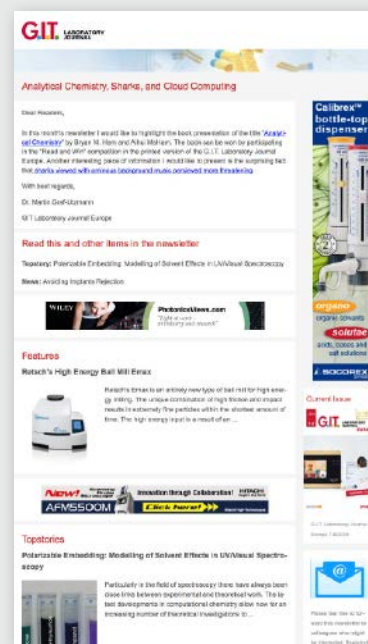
G.I.T. LABORATORY JOURNAL

Analytical Chemistry, Sharks, and Cloud Computing

Dear Readers,

In this month's newsletter I would like to highlight the book presentation of the title "Analytical Chemistry" by Bryan M. Ham and Aihui Maham. The book can be won by participating in the "Read and Win" competition in the printed version of the G.I.T. Laboratory Journal Europe. Another interesting piece of information I would like to present is the surprising fact that sharks viewed with ominous background music perceived more threatening.

With best regards,

Dr. Martin Graf-Utzmann

G.I.T. Laboratory Journal Europe

Read this and other items in the newsletter

Topstory: Polarizable Embedding: Modelling of Solvent Effect in UV/Visual Spectroscopy

News: Avoiding Implants Rejection

WILEY PhotonicsViews.com

Features

Retsch's High Energy Ball Mill Emax

Retsch's Emax is an entirely new type of ball mill for high energy milling. The unique combination of high friction and impact results in extremely fine particles within the shortest amount of time. The high energy input is a result of an ...

New! AFM5500M Innovation through Collaboration! HITACHI Click here!

Topstories

Polarizable Embedding: Modelling of Solvent Effects in UV/Visual Spectroscopy

Particularly in the field of spectroscopy there have always been close links between experimental and theoretical work. The latest developments in computational chemistry allow now for an increasing number of theoretical investigations to ...

Calibrex™ bottle-top dispenser

organo organic solvents

solutae acids, bases and salt solutions

SOCOREX

Current Issue

G.I.T.

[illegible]